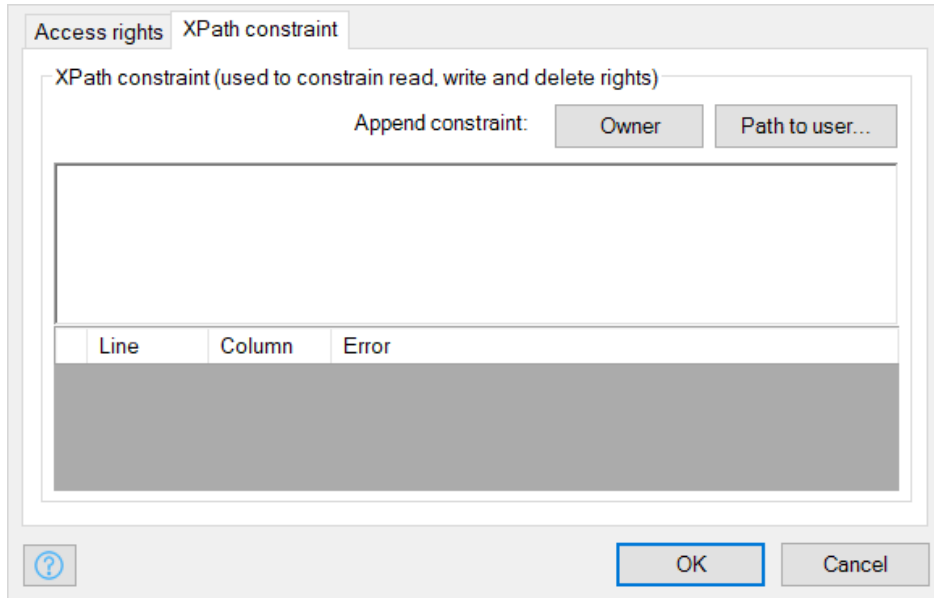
Access rights XPath constraint

XPath constraint (used to constrain read, write and delete rights)

Append constraint: Owner Path to user...

| | Line | Column | Error |
|---|---|---|---|

?

OK Cancel